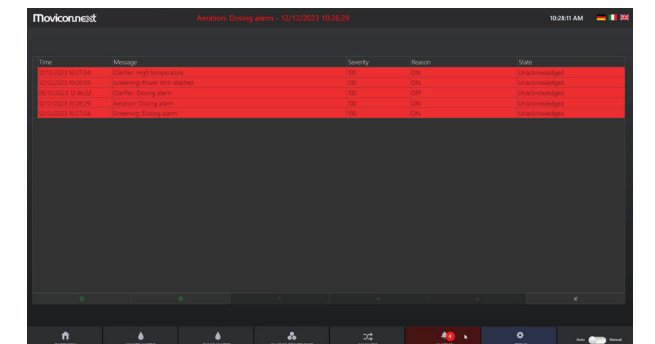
Movicon.next

Aeration: Dosing alarm - 12/12/2023 10:26:29

10:28:11 AM

| Time | Message | Severity | Reason | State |
|---|---|---|---|---|
| 12/12/2023 10:27:04 | Clarifier: High temperature | 100 | ON | Unacknowledged |
| 12/12/2023 10:26:59 | Screening: Power limit reached | 100 | ON | Unacknowledged |
| 06/12/2023 10:48:22 | Clarifier: Dosing alarm | 100 | ON | Unacknowledged |
| 12/12/2023 10:26:29 | Aeration: Dosing alarm | 100 | ON | Unacknowledged |
| 12/12/2023 10:27:04 | Screening: Dosing alarm | 100 | ON | Unacknowledged |

4

Auto Manual